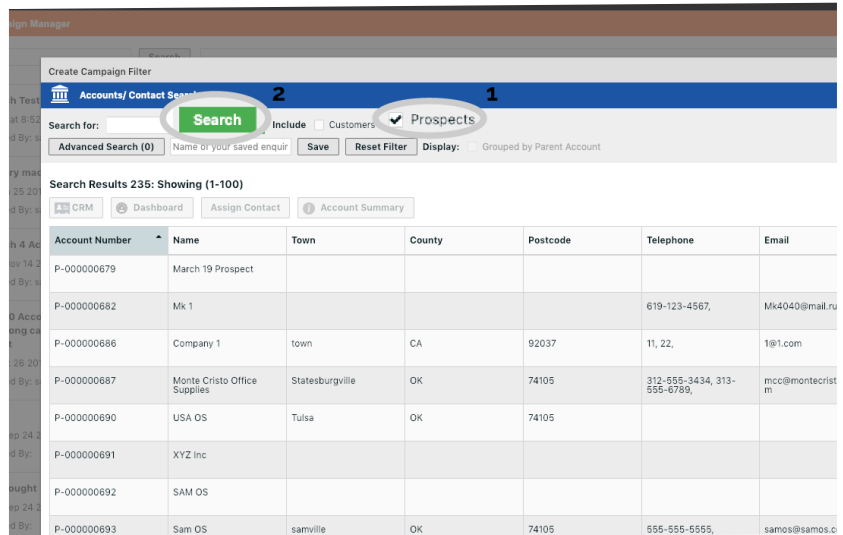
ign Manager

Search

h Test
at 8:52
d By: s

ry ma
25 20
d By: s

h 4 Ac
ov 14 2
d By: s

0 Acc
ong ca
t
26 20
d By: s

ep 24 2
d By:

ep 24 2
d By:

ought
ep 24 2
d By:

Create Campaign Filter

Accounts/ Contact Search

2 1

Search for: Search Include Customers ✔ Prospects

Advanced Search (0) Name of your saved enquir Save Reset Filter Display: Grouped by Parent Account

Search Results 235: Showing (1-100)

CRM Dashboard Assign Contact Account Summary

| Account Number | Name | Town | County | Postcode | Telephone | Email |
|---|---|---|---|---|---|---|
| P-000000679 | March 19 Prospect | | | | | |
| P-000000682 | Mk 1 | | | | 619-123-4567, | Mk4040@mail.ru |
| P-000000686 | Company 1 | town | CA | 92037 | 11, 22, | 1@1.com |
| P-000000687 | Monte Cristo Office Supplies | Statesburgville | OK | 74105 | 312-555-3434, 313-555-6789, | mcc@montecrist m |
| P-000000690 | USA OS | Tulsa | OK | 74105 | | |
| P-000000691 | XYZ Inc | | | | | |
| P-000000692 | SAM OS | | | | | |
| P-000000693 | Sam OS | samville | OK | 74105 | 555-555-5555, | samos@samos.c |